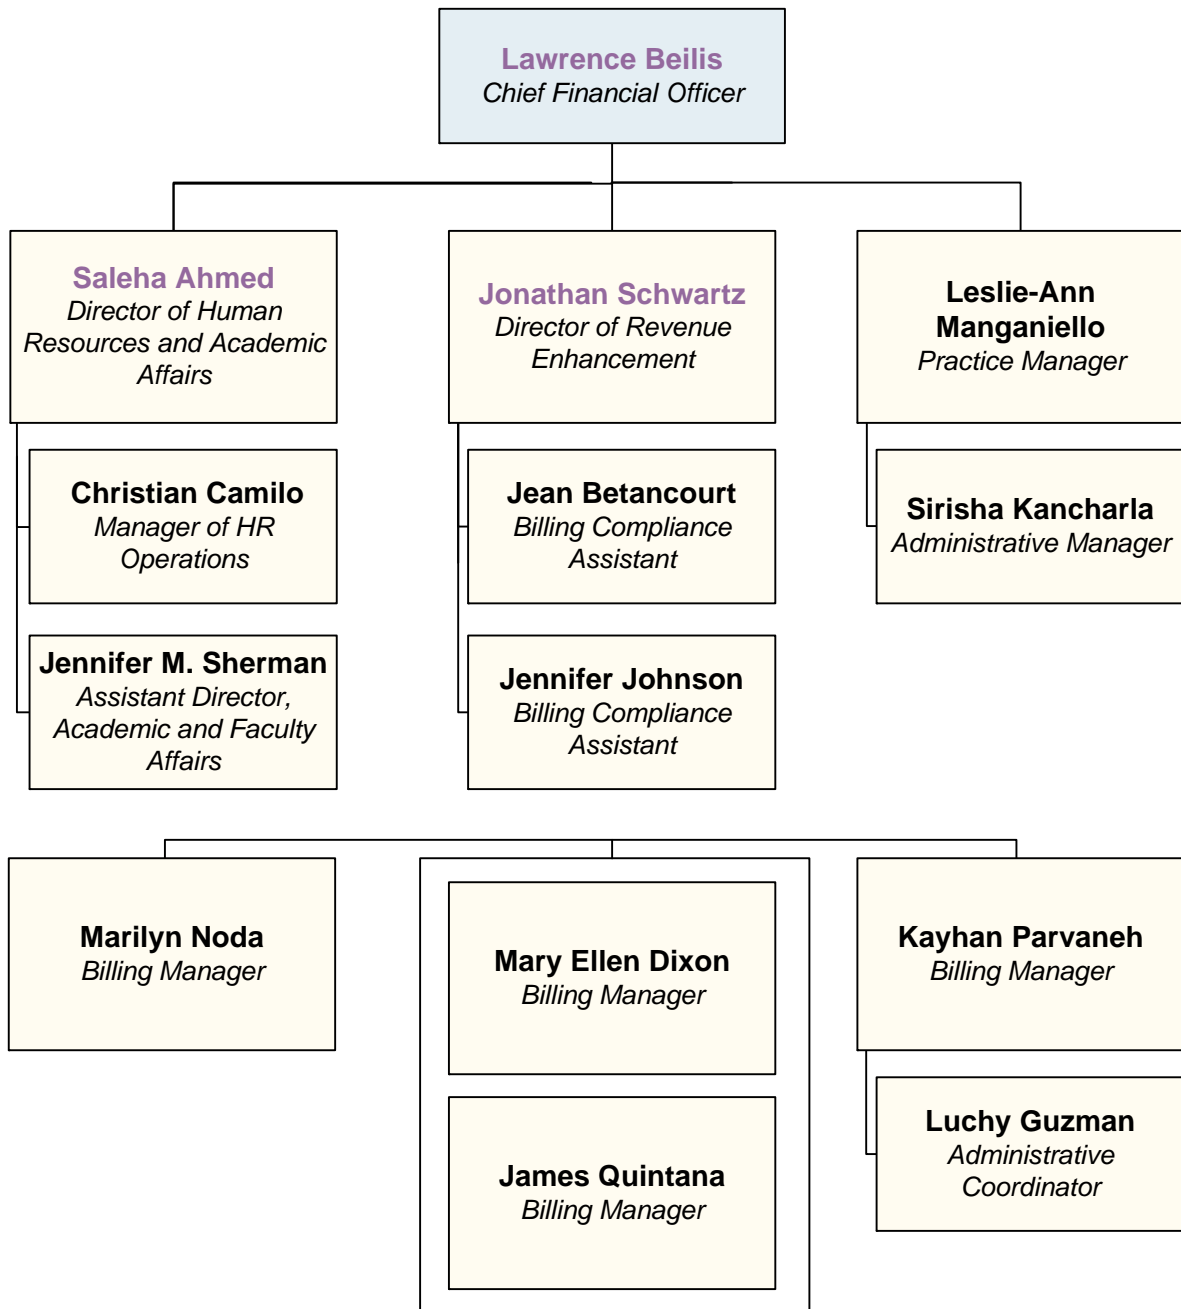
Lawrence Beilis
Chief Financial Officer

Saleha Ahmed
Director of Human Resources and Academic Affairs

Christian Camilo
Manager of HR Operations

Jennifer M. Sherman
Assistant Director, Academic and Faculty Affairs

Jonathan Schwartz
Director of Revenue Enhancement

Jean Betancourt
Billing Compliance Assistant

Jennifer Johnson
Billing Compliance Assistant

Leslie-Ann Manganiello
Practice Manager

Sirisha Kancharla
Administrative Manager

Marilyn Noda
Billing Manager

Mary Ellen Dixon
Billing Manager

James Quintana
Billing Manager

Kayhan Parvaneh
Billing Manager

Luchy Guzman
Administrative Coordinator